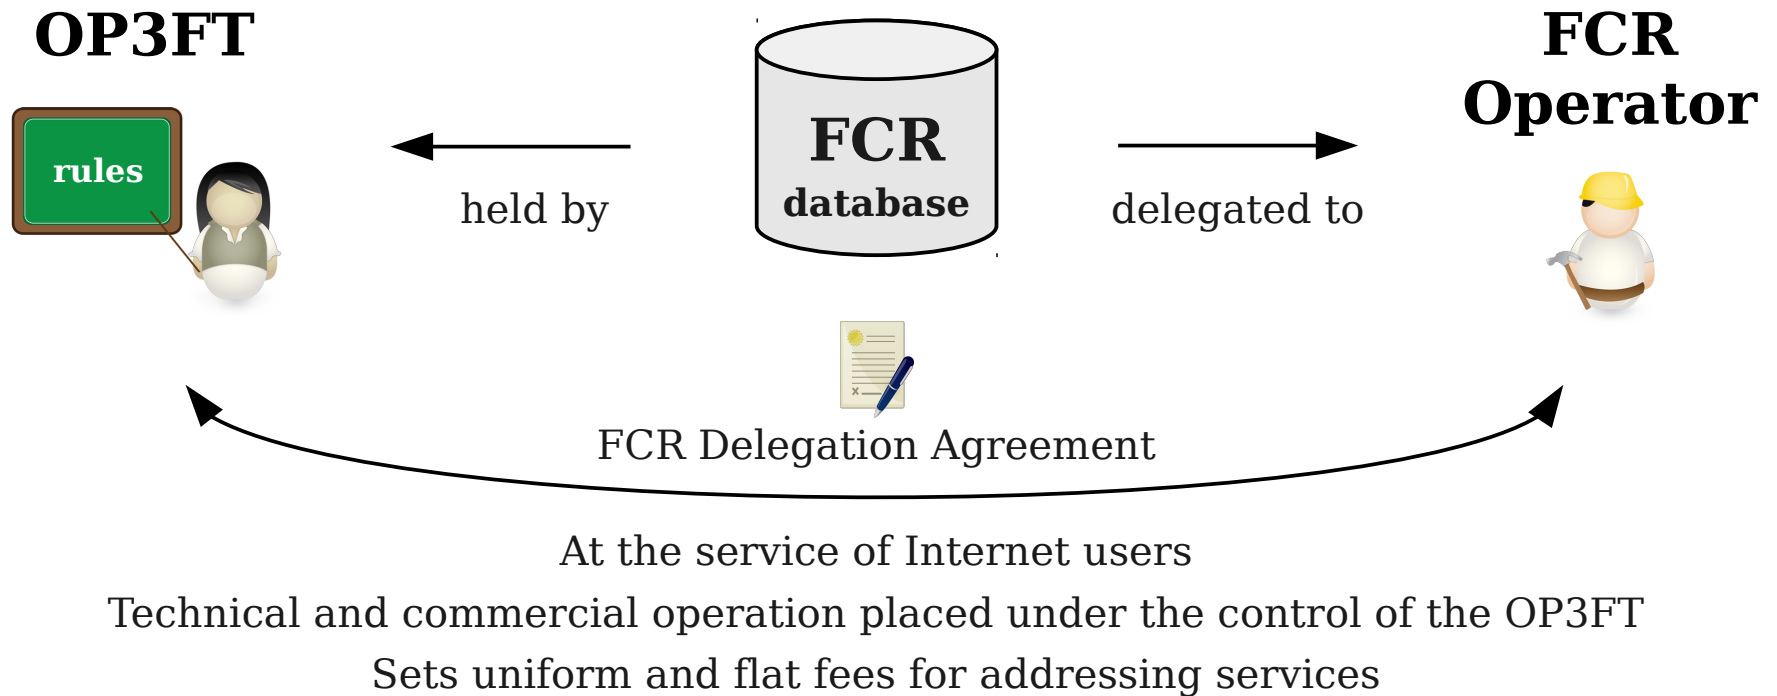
OP3FT

rules

FCR
database

held by

delegated to

FCR
Operator

FCR Delegation Agreement

At the service of Internet users

Technical and commercial operation placed under the control of the OP3FT

Sets uniform and flat fees for addressing services